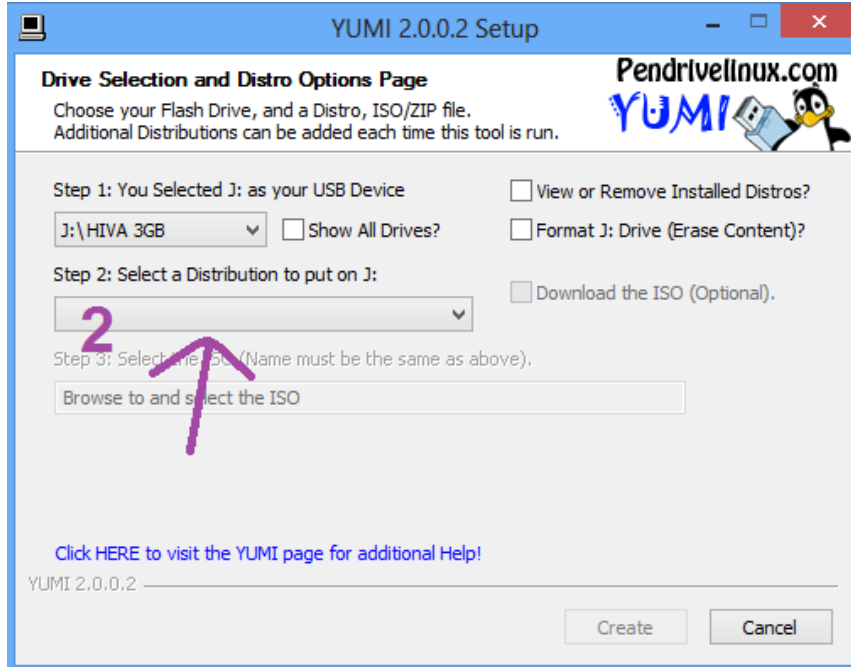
YUMI 2.0.0.2 Setup

Drive Selection and Distro Options Page
Choose your Flash Drive, and a Distro, ISO/ZIP file.
Additional Distributions can be added each time this tool is run.

Pendrivelinux.com
YUMI

Step 1: You Selected J: as your USB Device
J:\ HIVA 3GB
Show All Drives?
View or Remove Installed Distros?
Format J: Drive (Erase Content)?

Step 2: Select a Distribution to put on J:
Download the ISO (Optional).

2

Step 3: Select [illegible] ISO (Name must be the same as above).
Browse to and s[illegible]ect the ISO

Click HERE to visit the YUMI page for additional Help!

YUMI 2.0.0.2

Create
Cancel